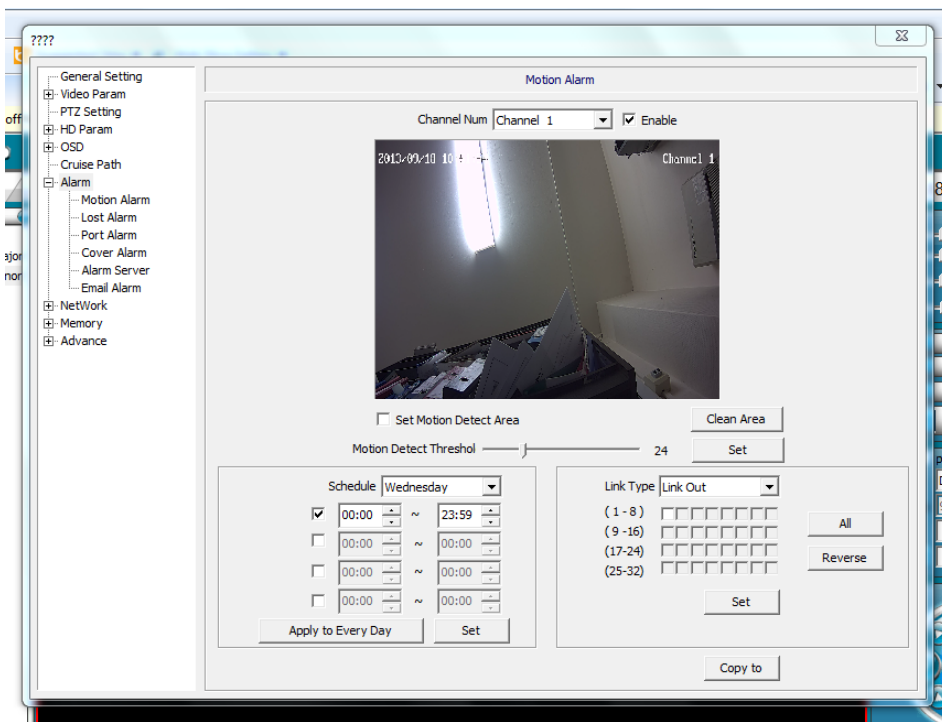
????

General Setting
Video Param
PTZ Setting
HD Param
OSD
Cruise Path
Alarm
Motion Alarm
Lost Alarm
Port Alarm
Cover Alarm
Alarm Server
Email Alarm
NetWork
Memory
Advance

Motion Alarm

Channel Num Channel 1 Enable

2013/09/10 10 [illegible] Channel 1

Set Motion Detect Area
Clean Area
Motion Detect Threshol 24
Set

Schedule Wednesday
00:00 ~ 23:59
00:00 ~ 00:00
00:00 ~ 00:00
00:00 ~ 00:00
Apply to Every Day
Set

Link Type Link Out
( 1 - 8 )
( 9 -16)
(17-24)
(25-32)
All
Reverse
Set

Copy to